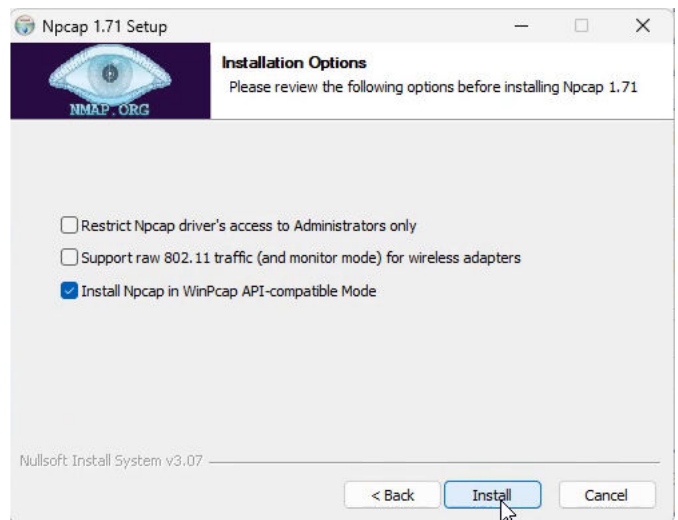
Npcap 1.71 Setup

NMAP.ORG

Installation Options
Please review the following options before installing Npcap 1.71

Restrict Npcap driver's access to Administrators only

Support raw 802.11 traffic (and monitor mode) for wireless adapters

Install Npcap in WinPcap API-compatible Mode

Nullsoft Install System v3.07

< Back
Install
Cancel